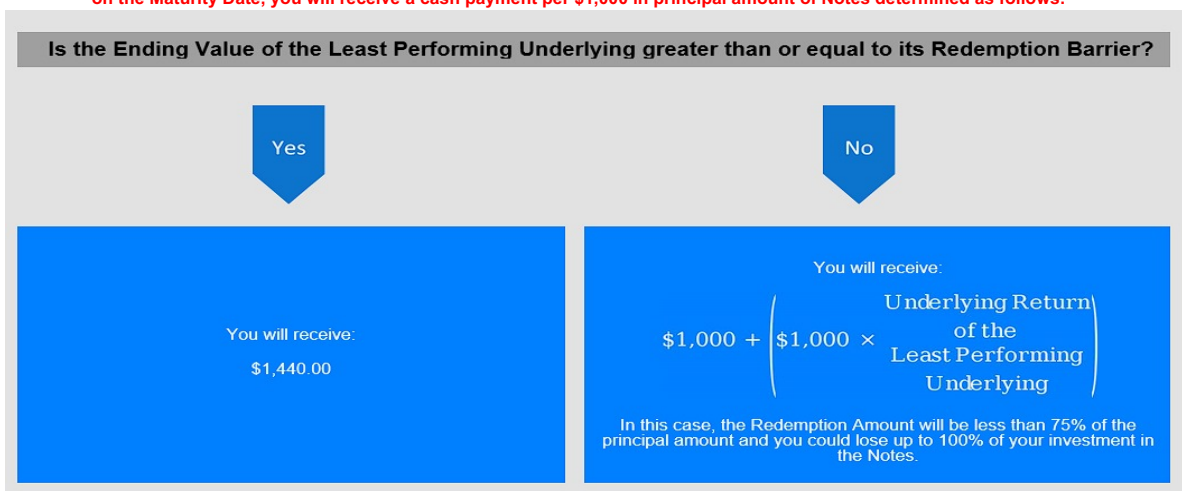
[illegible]

Is the Ending Value of the Least Performing Underlying greater than or equal to its Redemption Barrier?

Yes

No

You will receive:

$1,440.00

You will receive:

$\$1{,}000 + \left(\$1{,}000 \times \begin{matrix}\text{Underlying Return}\\ \text{of the}\\ \text{Least Performing}\\ \text{Underlying}\end{matrix}\right)$

In this case, the Redemption Amount will be less than 75% of the principal amount and you could lose up to 100% of your investment in the Notes.